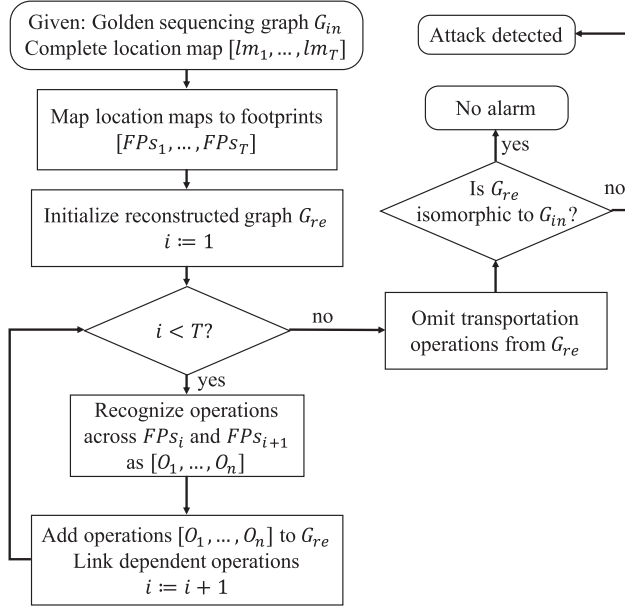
Given: Golden sequencing graph $G_{in}$
Complete location map $[lm_1, \dots, lm_T]$

Map location maps to footprints
$[FPs_1, \dots, FPs_T]$

Initialize reconstructed graph $G_{re}$
$i \coloneqq 1$

$i < T$?

yes

no

Recognize operations across $FPs_i$ and $FPs_{i+1}$ as $[O_1, \dots, O_n]$

Add operations $[O_1, \dots, O_n]$ to $G_{re}$
Link dependent operations
$i \coloneqq i + 1$

Omit transportation operations from $G_{re}$

Is $G_{re}$ isomorphic to $G_{in}$?

yes

no

No alarm

Attack detected